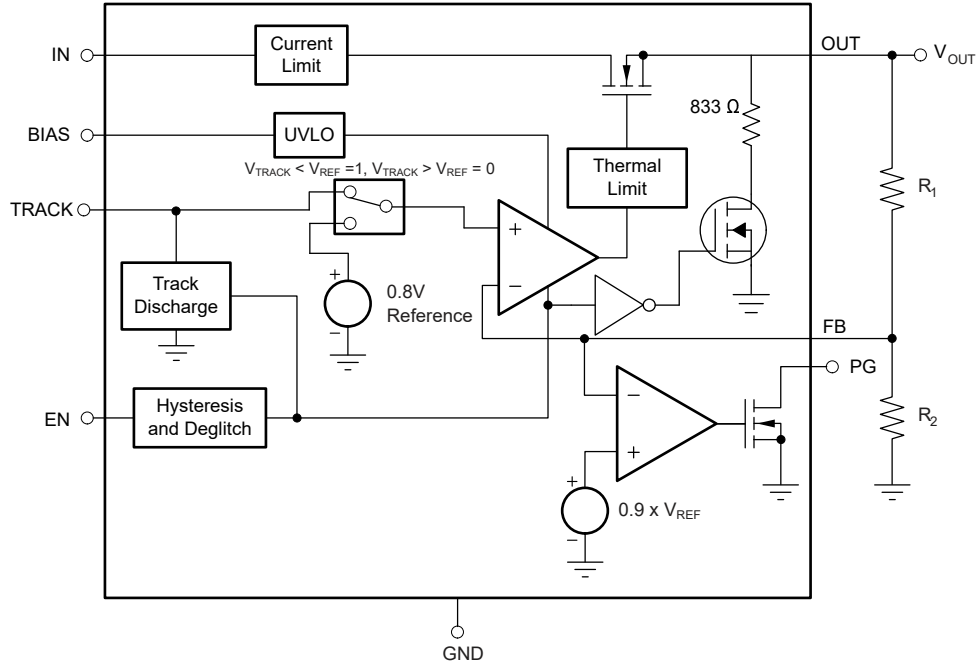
IN
Current Limit
OUT
$V_{OUT}$
BIAS
UVLO
833 Ω
$V_{TRACK} < V_{REF} = 1$, $V_{TRACK} > V_{REF} = 0$
Thermal Limit
TRACK
$R_1$
+
−
Track Discharge
+
−
0.8V Reference
FB
PG
EN
Hysteresis and Deglitch
−
+
$R_2$
+
−
0.9 x $V_{REF}$
GND